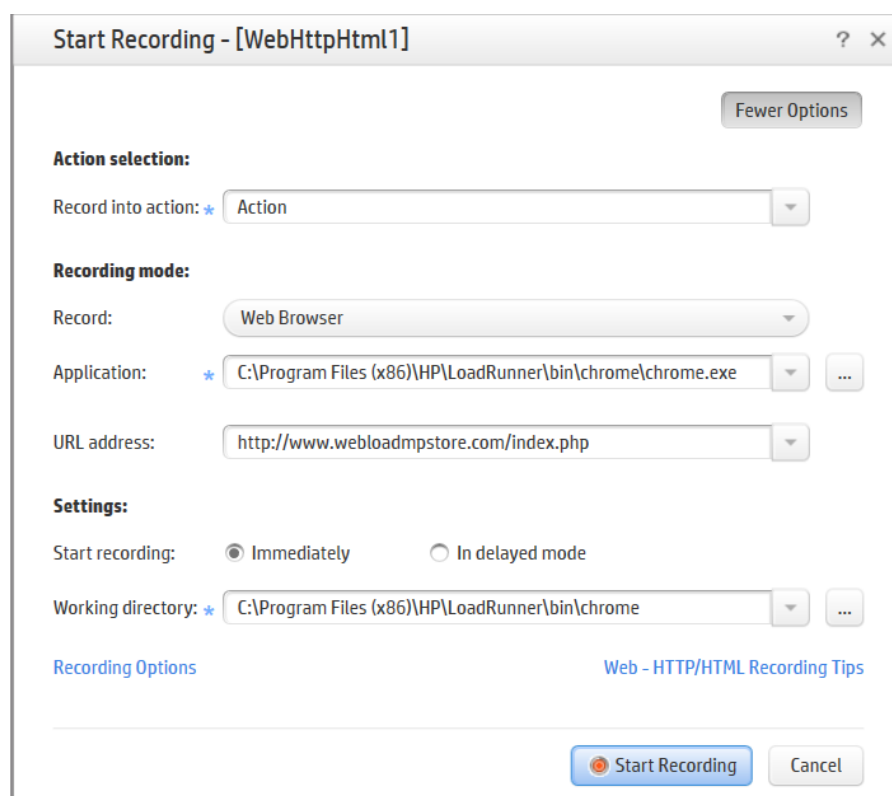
Start Recording - [WebHttpHtml1]

? ×

Fewer Options

Action selection:

Record into action: * Action

Recording mode:

Record: Web Browser

Application: * C:\Program Files (x86)\HP\LoadRunner\bin\chrome\chrome.exe ...

URL address: http://www.webloadmpstore.com/index.php

Settings:

Start recording: Immediately In delayed mode

Working directory: * C:\Program Files (x86)\HP\LoadRunner\bin\chrome ...

Recording Options

Web - HTTP/HTML Recording Tips

Start Recording

Cancel